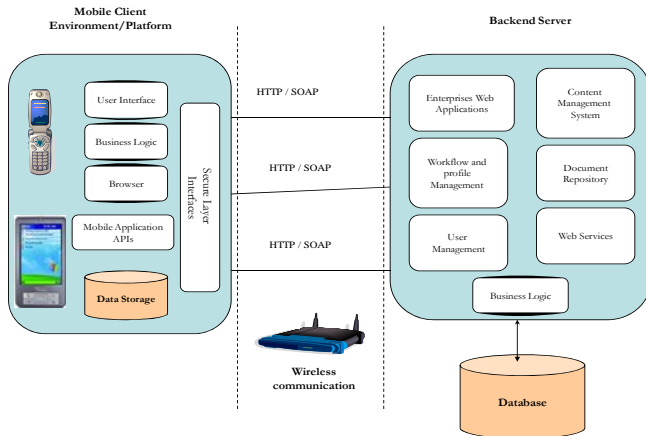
Mobile Client Environment/Platform

User Interface

Business Logic

Browser

Mobile Application APIs

Data Storage

Secure Layer Interfaces

HTTP / SOAP

HTTP / SOAP

HTTP / SOAP

Wireless communication

Backend Server

Enterprises Web Applications

Content Management System

Workflow and profile Management

Document Repository

User Management

Web Services

Business Logic

Database